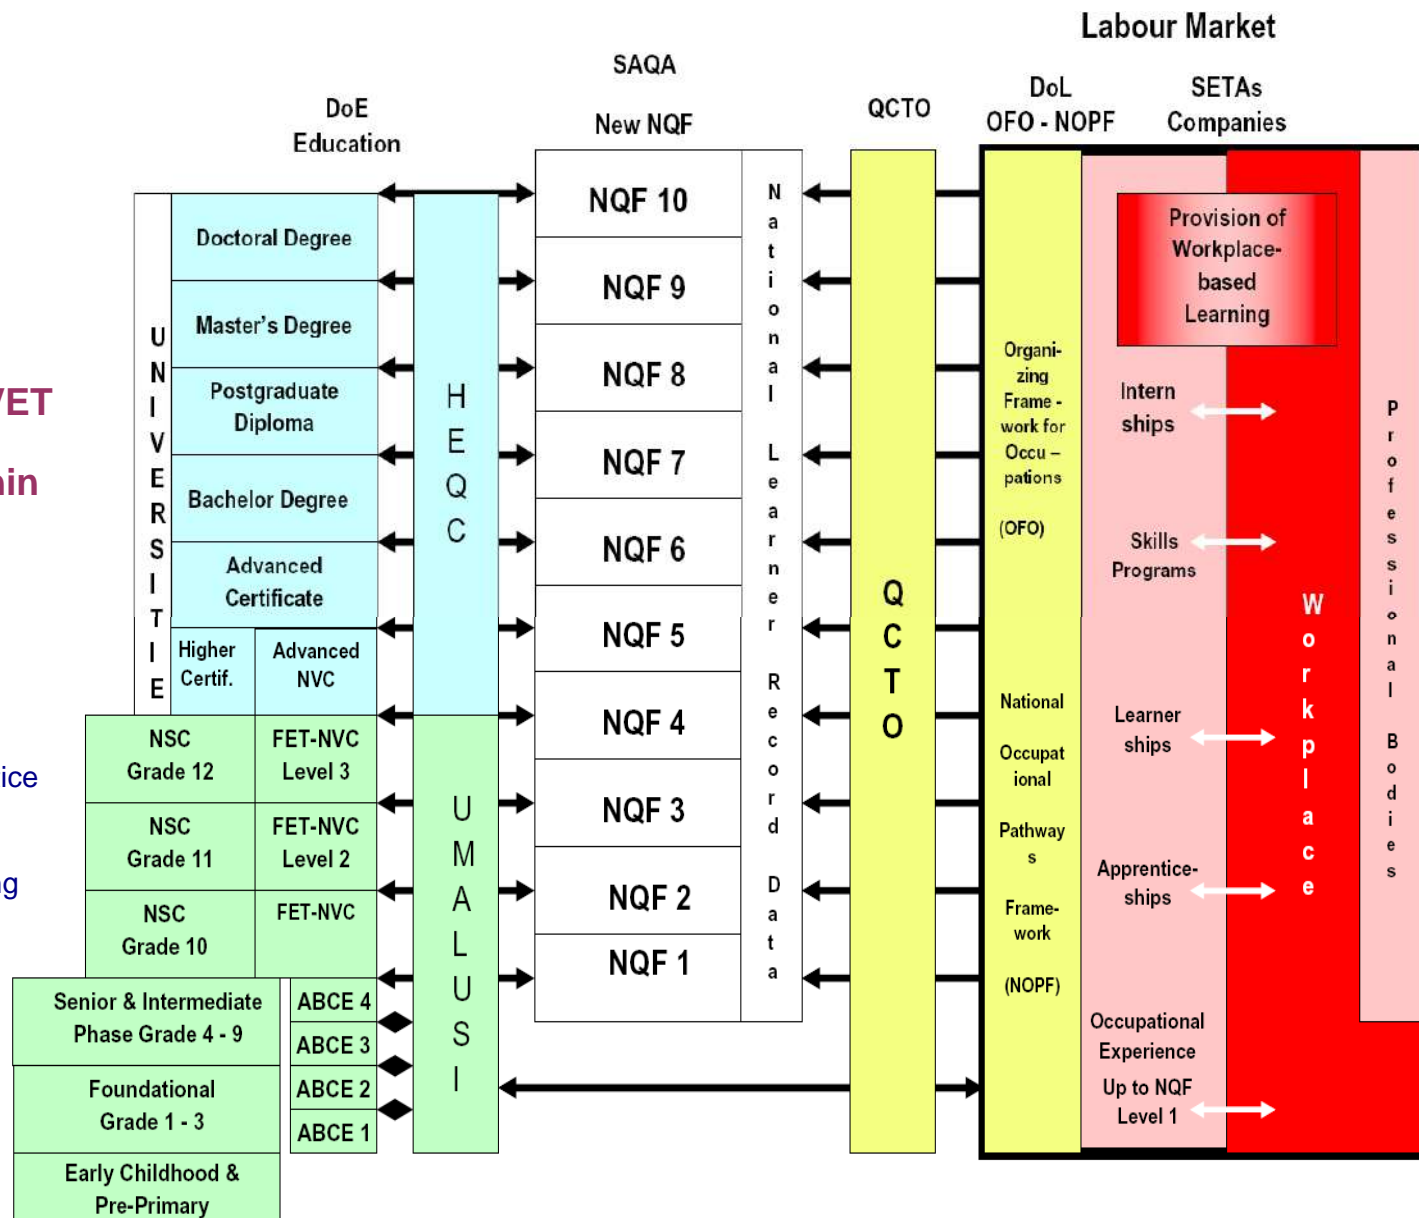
Labour Market

SAQA

DoE Education

New NQF

QCTO

DoL OFO - NOPF

SETAs Companies

VET

ain

ice

ng

UNIVERSITIE

Doctoral Degree

Master's Degree

Postgraduate Diploma

Bachelor Degree

Advanced Certificate

Higher Certif.

Advanced NVC

NSC Grade 12

FET-NVC Level 3

NSC Grade 11

FET-NVC Level 2

NSC Grade 10

FET-NVC

Senior & Intermediate Phase Grade 4 - 9

ABCE 4

ABCE 3

Foundational Grade 1 - 3

ABCE 2

ABCE 1

Early Childhood & Pre-Primary

HEQC

UMALUSI

NQF 10

NQF 9

NQF 8

NQF 7

NQF 6

NQF 5

NQF 4

NQF 3

NQF 2

NQF 1

National Learner Record Data

QCTO

Organi-zing Frame - work for Occu – pations

(OFO)

National Occupat ional Pathway s Frame- work

(NOPF)

Provision of Workplace-based Learning

Intern ships

Skills Programs

Learner ships

Apprentice-ships

Occupational Experience

Up to NQF Level 1

Workplace

Professional Bodies